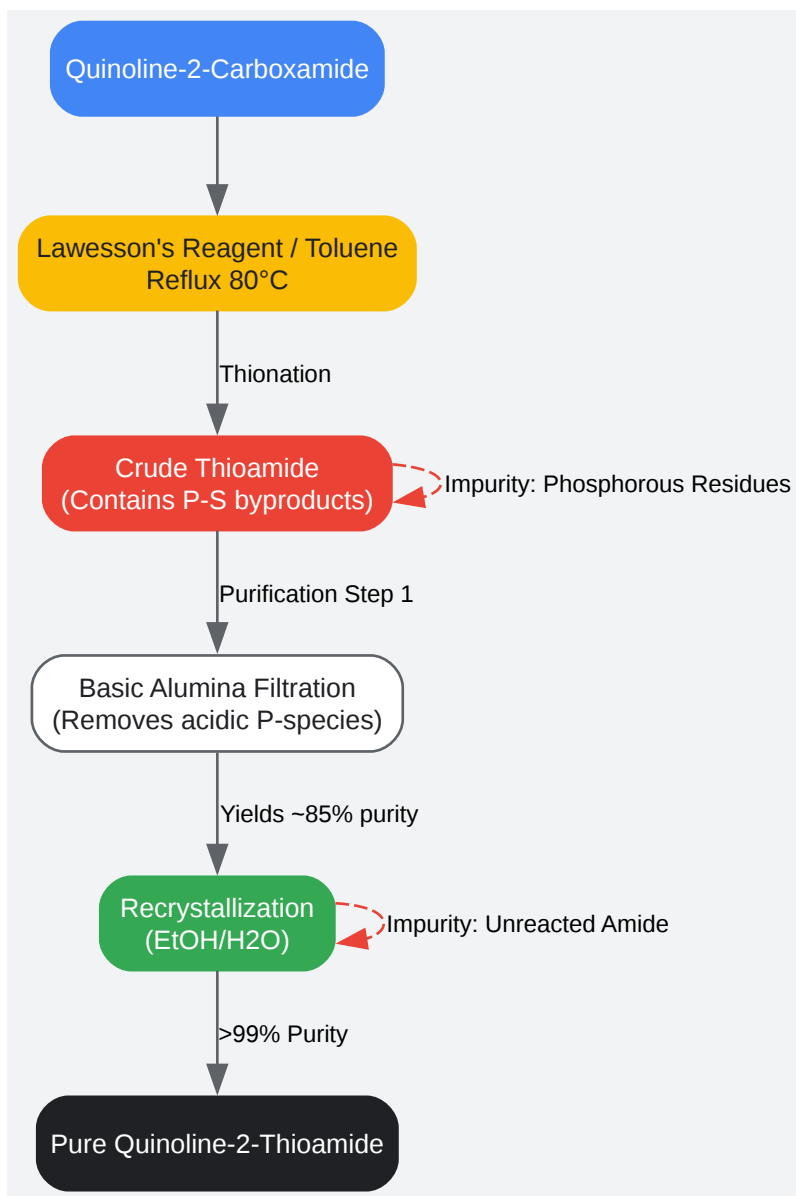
Quinoline-2-Carboxamide

Lawesson's Reagent / Toluene
Reflux 80°C

Thionation

Crude Thioamide
(Contains P-S byproducts)

Impurity: Phosphorous Residues

Purification Step 1

Basic Alumina Filtration
(Removes acidic P-species)

Yields ~85% purity

Recrystallization
(EtOH/H2O)

Impurity: Unreacted Amide

>99% Purity

Pure Quinoline-2-Thioamide